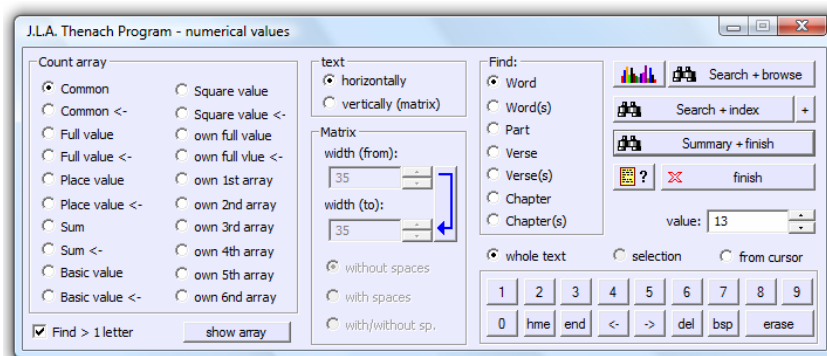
J.L.A. Thenach Program - numerical values

Count array
Common
Common <-
Full value
Full value <-
Place value
Place value <-
Sum
Sum <-
Basic value
Basic value <-
Square value
Square value <-
own full value
own full vlue <-
own 1st array
own 2nd array
own 3rd array
own 4th array
own 5th array
own 6nd array

Find > 1 letter
show array

text
horizontally
vertically (matrix)

Matrix
width (from):
35
width (to):
35
without spaces
with spaces
with/without sp.

Find:
Word
Word(s)
Part
Verse
Verse(s)
Chapter
Chapter(s)

Search + browse
Search + index
+
Summary + finish
?
finish
value: 13

whole text
selection
from cursor

| 1 | 2 | 3 | 4 | 5 | 6 | 7 | 8 | 9 |
|---|---|---|---|---|---|---|---|---|
| 0 | hme | end | <- | -> | del | bsp | erase | |